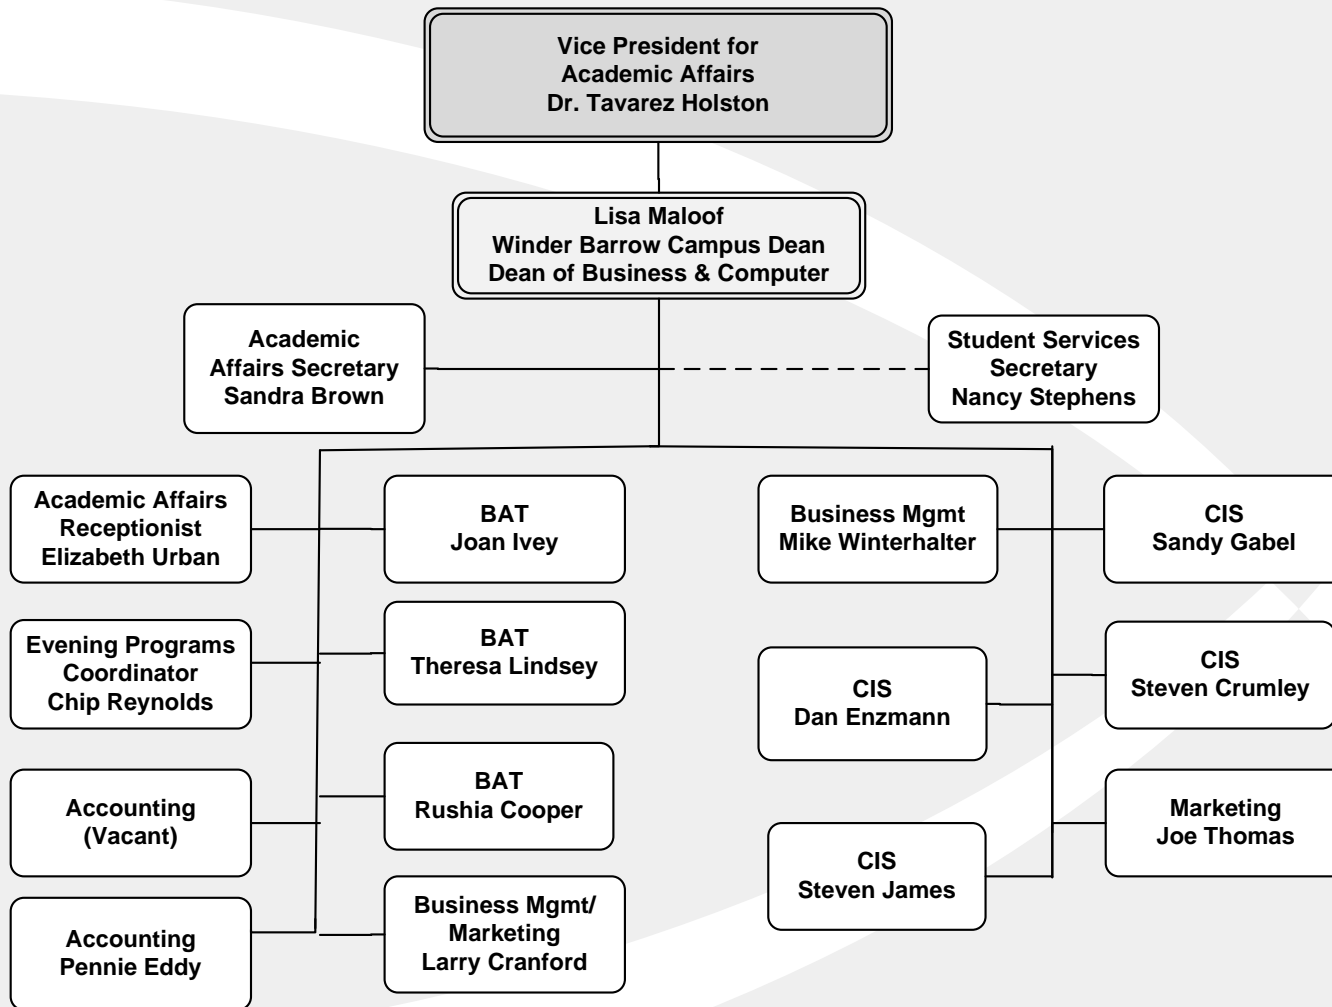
Vice President for Academic Affairs Dr. Tavarez Holston

Lisa Maloof Winder Barrow Campus Dean Dean of Business & Computer

Academic Affairs Secretary Sandra Brown

Student Services Secretary Nancy Stephens

Academic Affairs Receptionist Elizabeth Urban

BAT Joan Ivey

Business Mgmt Mike Winterhalter

CIS Sandy Gabel

Evening Programs Coordinator Chip Reynolds

BAT Theresa Lindsey

CIS Dan Enzmann

CIS Steven Crumley

Accounting (Vacant)

BAT Rushia Cooper

Marketing Joe Thomas

CIS Steven James

Accounting Pennie Eddy

Business Mgmt/ Marketing Larry Cranford